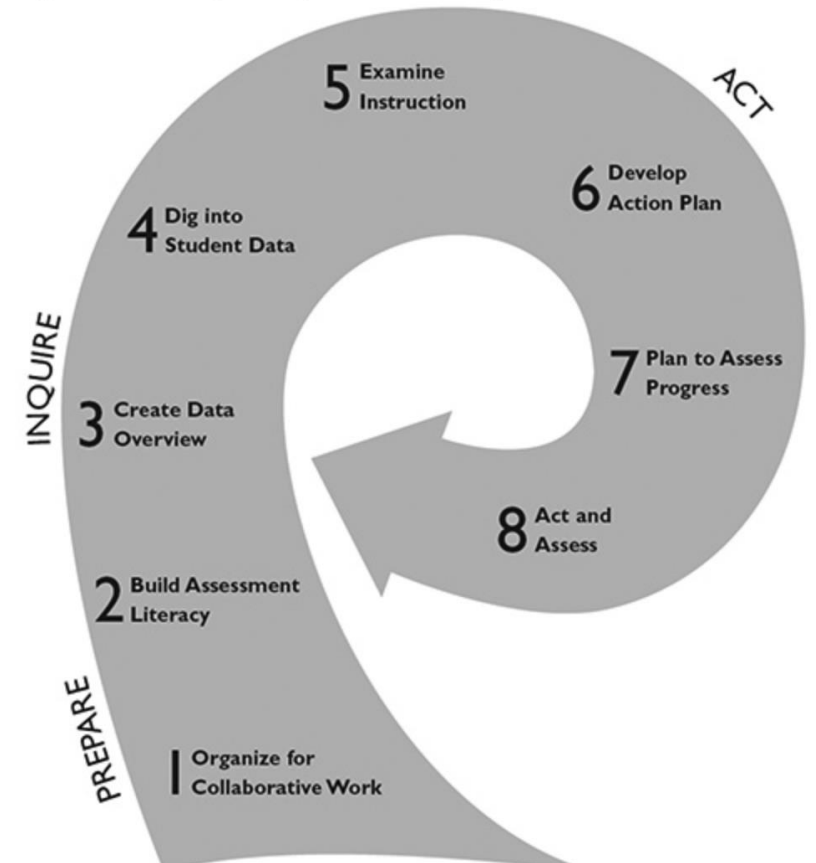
PREPARE

1 Organize for Collaborative Work

2 Build Assessment Literacy

INQUIRE

3 Create Data Overview

4 Dig into Student Data

5 Examine Instruction

ACT

6 Develop Action Plan

7 Plan to Assess Progress

8 Act and Assess